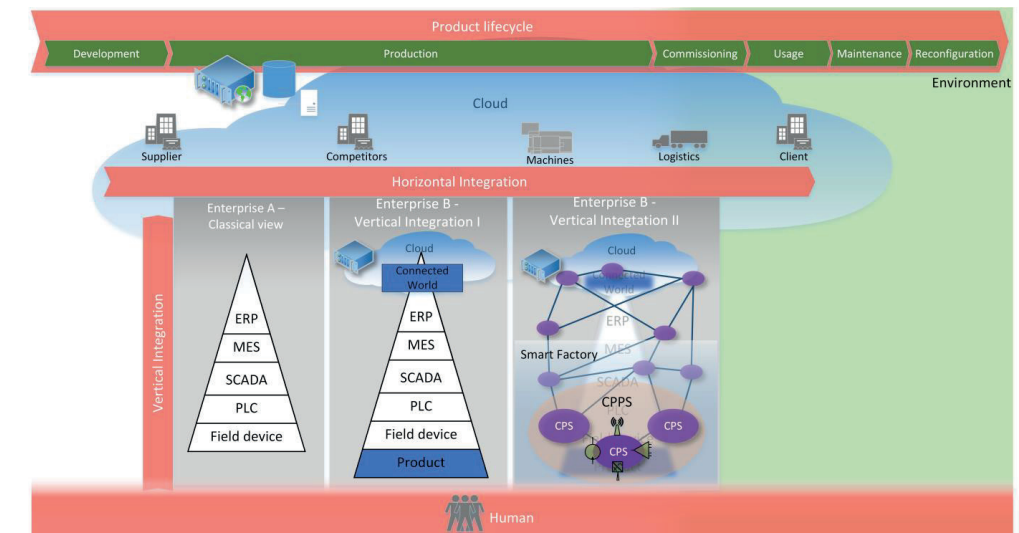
Product lifecycle

Development

Production

Commissioning

Usage

Maintenance

Reconfiguration

Environment

Cloud

Supplier

Competitors

Machines

Logistics

Client

Horizontal Integration

Vertical Integration

Enterprise A – Classical view

ERP

MES

SCADA

PLC

Field device

Enterprise B - Vertical Integration I

Cloud

Connected World

ERP

MES

SCADA

PLC

Field device

Product

Enterprise B - Vertical Integtation II

Cloud

Connected World

ERP

Smart Factory

MES

SCADA

CPPS

PLC

CPS

CPS

CPS

Human